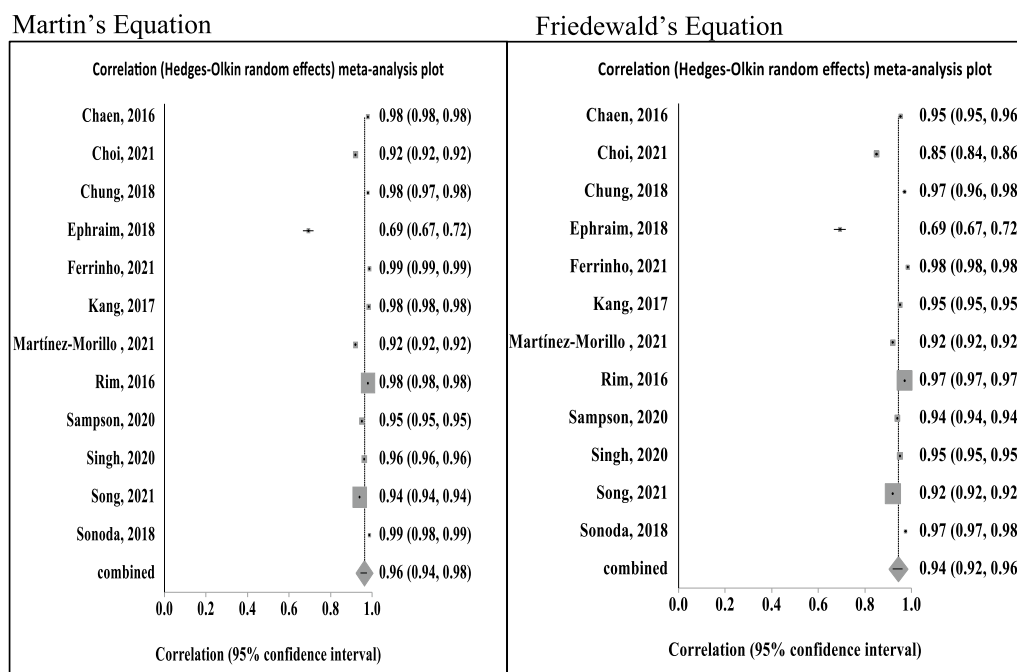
Martin's Equation

Correlation (Hedges-Olkin random effects) meta-analysis plot

| Study | Correlation |
|---|---|
| Chaen, 2016 | 0.98 (0.98, 0.98) |
| Choi, 2021 | 0.92 (0.92, 0.92) |
| Chung, 2018 | 0.98 (0.97, 0.98) |
| Ephraim, 2018 | 0.69 (0.67, 0.72) |
| Ferrinho, 2021 | 0.99 (0.99, 0.99) |
| Kang, 2017 | 0.98 (0.98, 0.98) |
| Martínez-Morillo , 2021 | 0.92 (0.92, 0.92) |
| Rim, 2016 | 0.98 (0.98, 0.98) |
| Sampson, 2020 | 0.95 (0.95, 0.95) |
| Singh, 2020 | 0.96 (0.96, 0.96) |
| Song, 2021 | 0.94 (0.94, 0.94) |
| Sonoda, 2018 | 0.99 (0.98, 0.99) |
| combined | 0.96 (0.94, 0.98) |

0.0 0.2 0.4 0.6 0.8 1.0

Correlation (95% confidence interval)

Friedewald's Equation

Correlation (Hedges-Olkin random effects) meta-analysis plot

| Study | Correlation |
|---|---|
| Chaen, 2016 | 0.95 (0.95, 0.96 |
| Choi, 2021 | 0.85 (0.84, 0.86 |
| Chung, 2018 | 0.97 (0.96, 0.98 |
| Ephraim, 2018 | 0.69 (0.67, 0.72 |
| Ferrinho, 2021 | 0.98 (0.98, 0.98 |
| Kang, 2017 | 0.95 (0.95, 0.95 |
| Martínez-Morillo , 2021 | 0.92 (0.92, 0.92 |
| Rim, 2016 | 0.97 (0.97, 0.97 |
| Sampson, 2020 | 0.94 (0.94, 0.94 |
| Singh, 2020 | 0.95 (0.95, 0.95 |
| Song, 2021 | 0.92 (0.92, 0.92 |
| Sonoda, 2018 | 0.97 (0.97, 0.98 |
| combined | 0.94 (0.92, 0.96 |

0.0 0.2 0.4 0.6 0.8 1.0

Correlation (95% confidence interval)